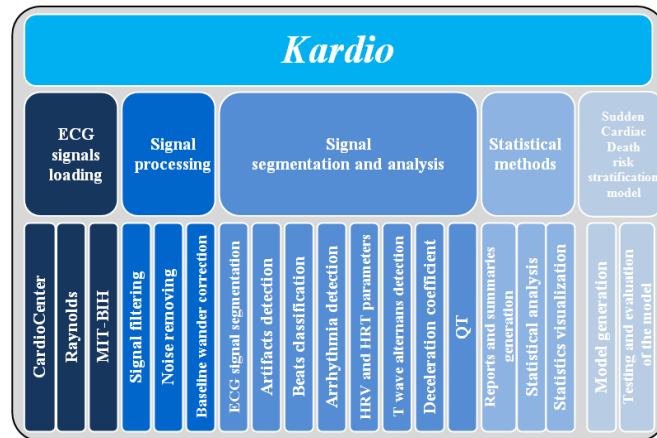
Kardio

ECG signals loading

Signal processing

Signal segmentation and analysis

Statistical methods

Sudden Cardiac Death risk stratification model

CardioCenter

Raynolds

MIT-BIH

Signal filtering

Noise removing

Baseline wander correction

ECG signal segmentation

Artifacts detection

Beats classification

Arrhythmia detection

HRV and HRT parameters

T wave alternans detection

Deceleration coefficient

QT

Reports and summaries generation

Statistical analysis

Statistics visualization

Model generation

Testing and evaluation of the model